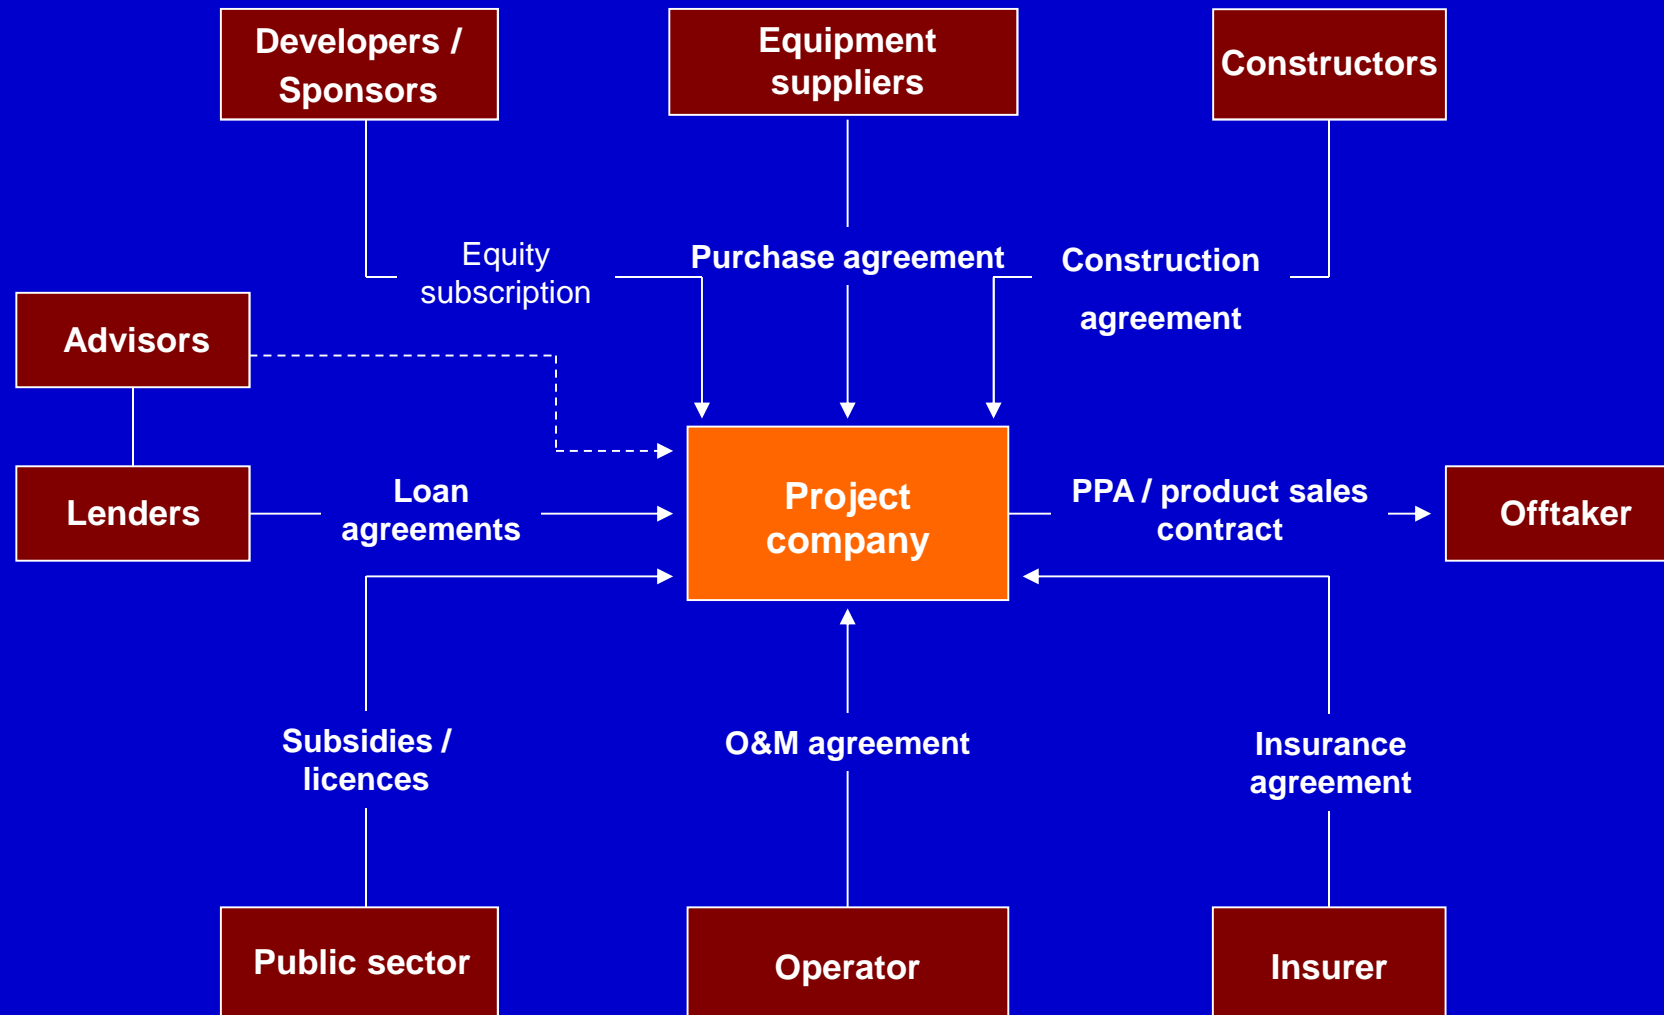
Developers / Sponsors

Equipment suppliers

Constructors

Equity subscription

Purchase agreement

Construction agreement

Advisors

Lenders

Loan agreements

Project company

PPA / product sales contract

Offtaker

Subsidies / licences

O&M agreement

Insurance agreement

Public sector

Operator

Insurer